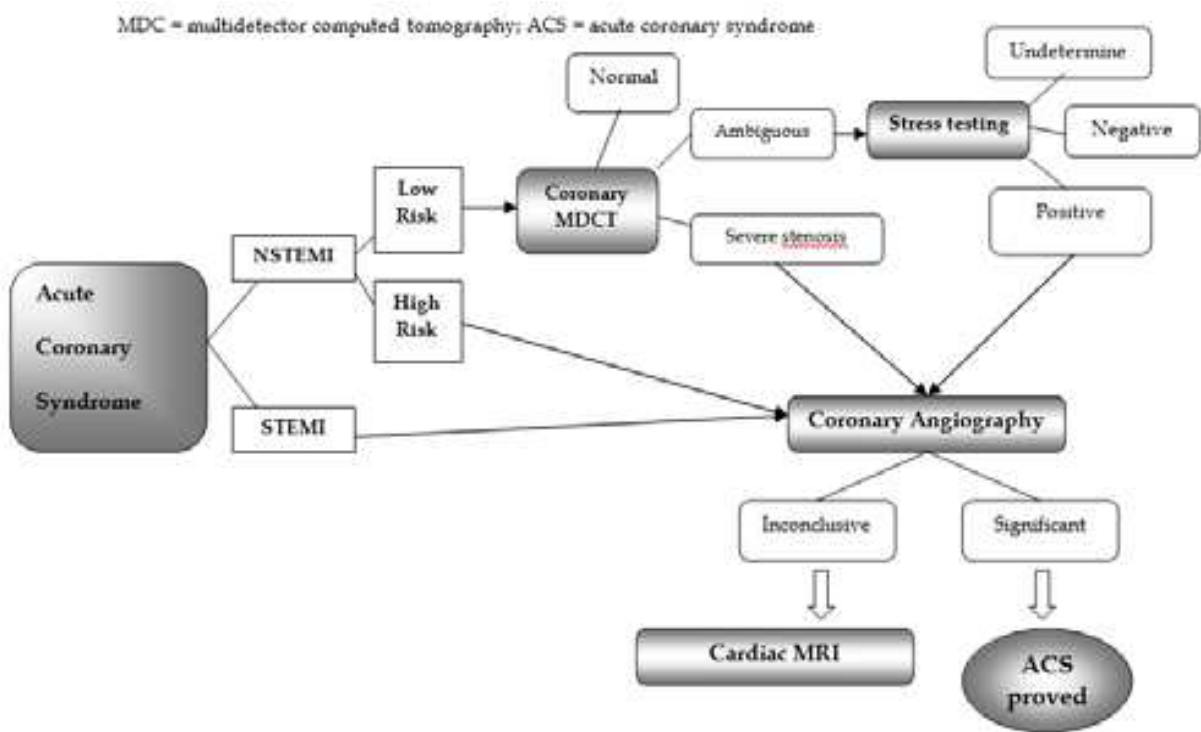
MDC = multidetector computed tomography; ACS = acute coronary syndrome

Acute Coronary Syndrome

NSTEMI

STEMI

Low Risk

High Risk

Coronary MDCT

Normal

Ambiguous

Severe stenosis

Stress testing

Undetermine

Negative

Positive

Coronary Angiography

Inconclusive

Significant

Cardiac MRI

ACS proved